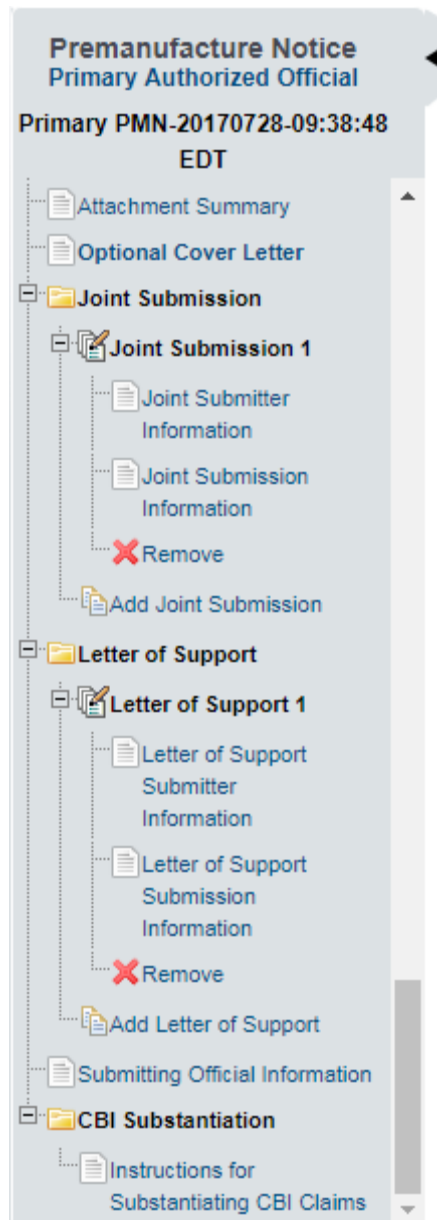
Premanufacture Notice
Primary Authorized Official

Primary PMN-20170728-09:38:48 EDT

Attachment Summary

Optional Cover Letter

Joint Submission

Joint Submission 1

Joint Submitter Information

Joint Submission Information

Remove

Add Joint Submission

Letter of Support

Letter of Support 1

Letter of Support Submitter Information

Letter of Support Submission Information

Remove

Add Letter of Support

Submitting Official Information

CBI Substantiation

Instructions for Substantiating CBI Claims